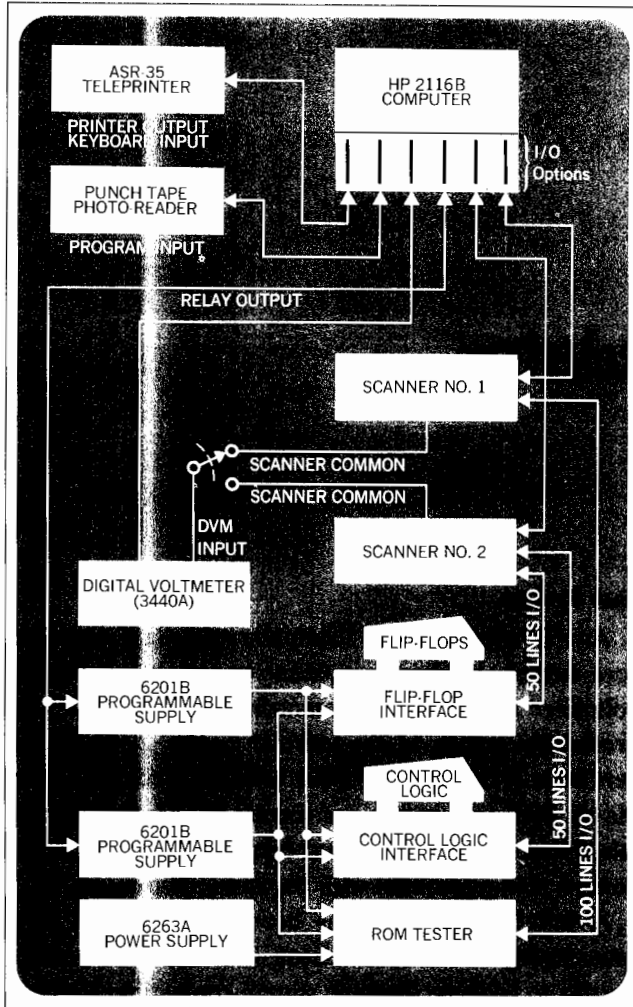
ASR-35 TELEPRINTER

PRINTER OUTPUT
KEYBOARD INPUT

HP 2116B COMPUTER

I/O Options

PUNCH TAPE PHOTO-READER

PROGRAM INPUT

RELAY OUTPUT

SCANNER NO. 1

SCANNER COMMON

SCANNER COMMON

DVM INPUT

SCANNER NO. 2

DIGITAL VOLTMETER (3440A)

50 LINES I/O

FLIP-FLOPS

6201B PROGRAMMABLE SUPPLY

FLIP-FLOP INTERFACE

50 LINES I/O

CONTROL LOGIC

6201B PROGRAMMABLE SUPPLY

CONTROL LOGIC INTERFACE

100 LINES I/O

6263A POWER SUPPLY

ROM TESTER